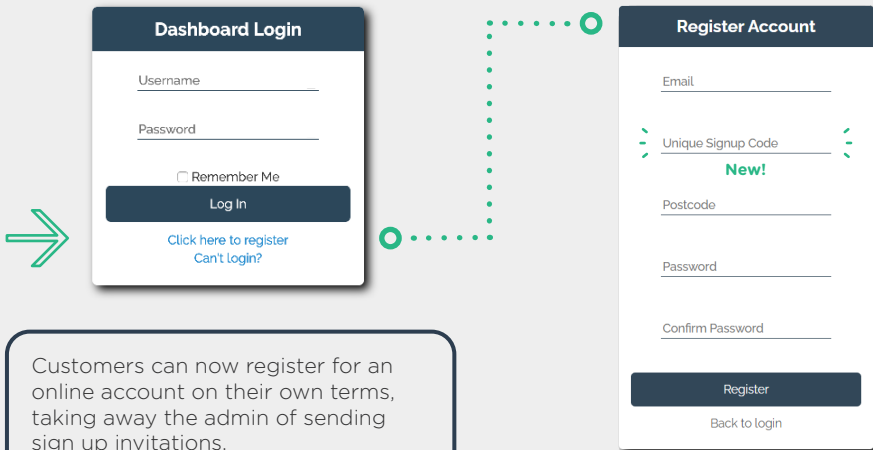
Dashboard Login

Username

Password

Remember Me

Log In

Click here to register
Can't login?

Customers can now register for an online account on their own terms, taking away the admin of sending sign up invitations.

Register Account

Email

Unique Signup Code

New!

Postcode

Password

Confirm Password

Register

Back to login